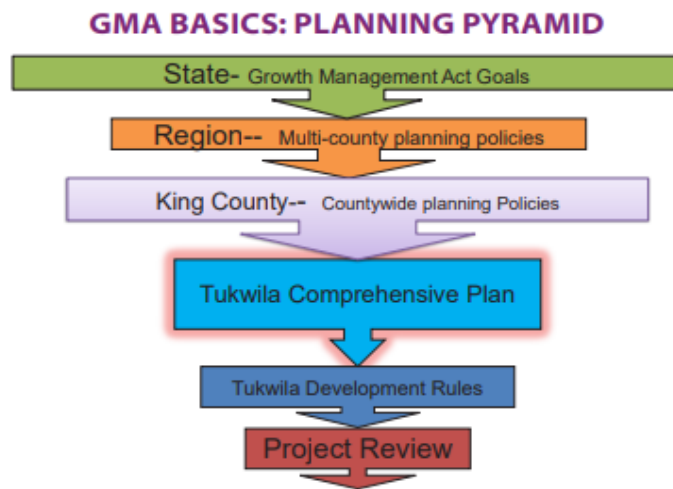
GMA BASICS: PLANNING PYRAMID

State- Growth Management Act Goals

Region-- Multi-county planning policies

King County-- Countywide planning Policies

Tukwila Comprehensive Plan

Tukwila Development Rules

Project Review